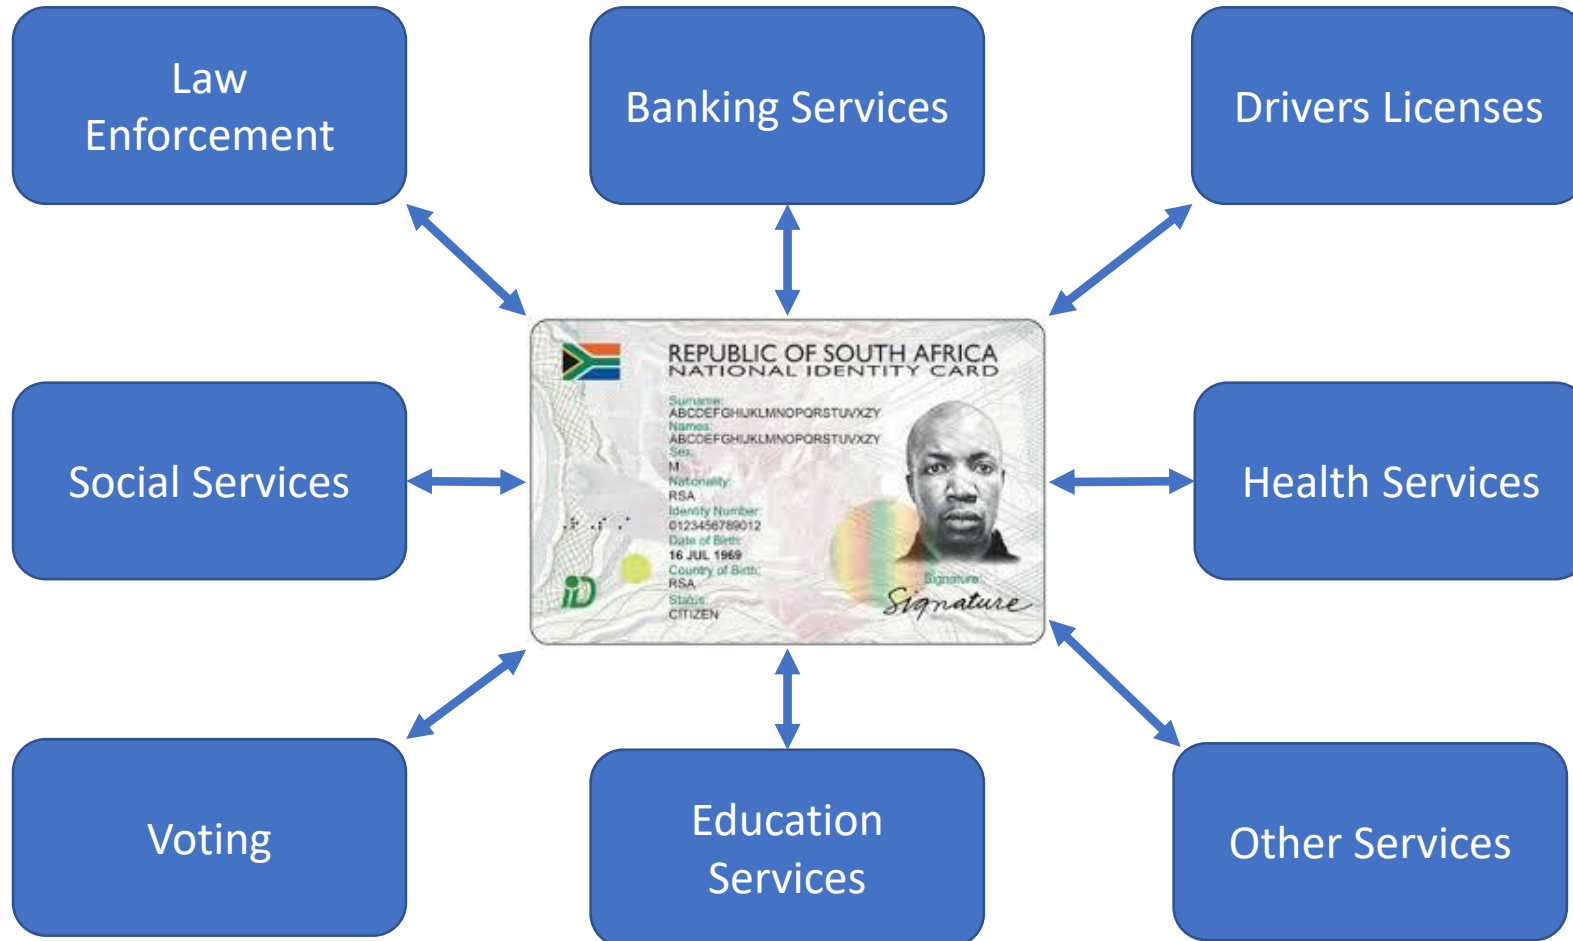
Law Enforcement

Banking Services

Drivers Licenses

REPUBLIC OF SOUTH AFRICA
NATIONAL IDENTITY CARD

Surname:
ABCDEFGHIJKLMNOPQRSTUVXZY
Names:
ABCDEFGHIJKLMNOPQRSTUVXZY
Sex:
M
Nationality:
RSA
Identity Number:
0123456789012
Date of Birth:
16 JUL 1969
Country of Birth:
RSA
Status:
CITIZEN

iD

Signature:
Signature

Social Services

Health Services

Voting

Education Services

Other Services